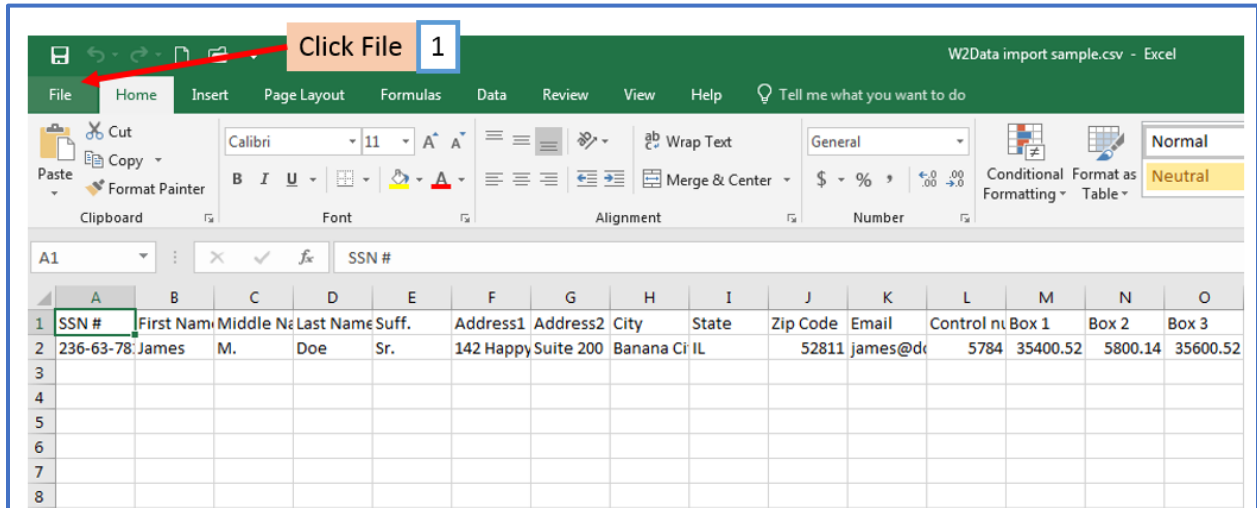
Click File 1

W2Data import sample.csv - Excel

File Home Insert Page Layout Formulas Data Review View Help Tell me what you want to do

Cut
Copy
Paste
Format Painter
Clipboard

Calibri 11
B I U
Font

Wrap Text
Merge & Center
Alignment

General
$ % ,
Number

Conditional Formatting
Format as Table

Normal
Neutral

A1 SSN #

| | A | B | C | D | E | F | G | H | I | J | K | L | M | N | O |
|---|---|---|---|---|---|---|---|---|---|---|---|---|---|---|---|
| 1 | SSN # | First Nam | Middle Na | Last Name | Suff. | Address1 | Address2 | City | State | Zip Code | Email | Control nu | Box 1 | Box 2 | Box 3 |
| 2 | 236-63-78 | James | M. | Doe | Sr. | 142 Happy | Suite 200 | Banana Ci | IL | 52811 | james@do | 5784 | 35400.52 | 5800.14 | 35600.52 |
| 3 | | | | | | | | | | | | | | | |
| 4 | | | | | | | | | | | | | | | |
| 5 | | | | | | | | | | | | | | | |
| 6 | | | | | | | | | | | | | | | |
| 7 | | | | | | | | | | | | | | | |
| 8 | | | | | | | | | | | | | | | |